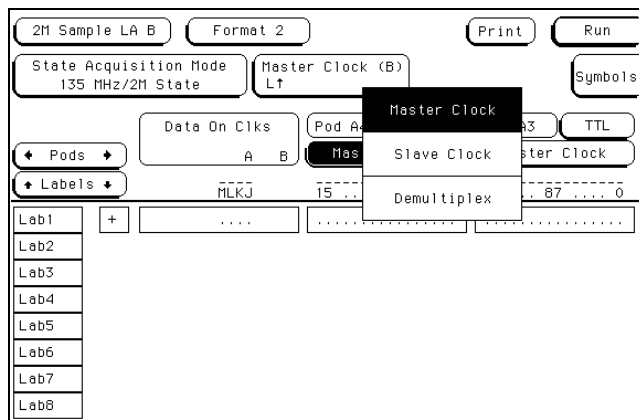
2M Sample LA B
Format 2
Print
Run
State Acquisition Mode
135 MHz/2M State
Master Clock (B)
L↑
Symbols
Data On Clks
A B
Pod A4
A3
TTL
◆ Pods ◆
Mas
ster Clock
◆ Labels ◆
MLKJ
15 ...
... 87 .... 0
Master Clock
Slave Clock
Demultiplex
Lab1
+
....
Lab2
Lab3
Lab4
Lab5
Lab6
Lab7
Lab8